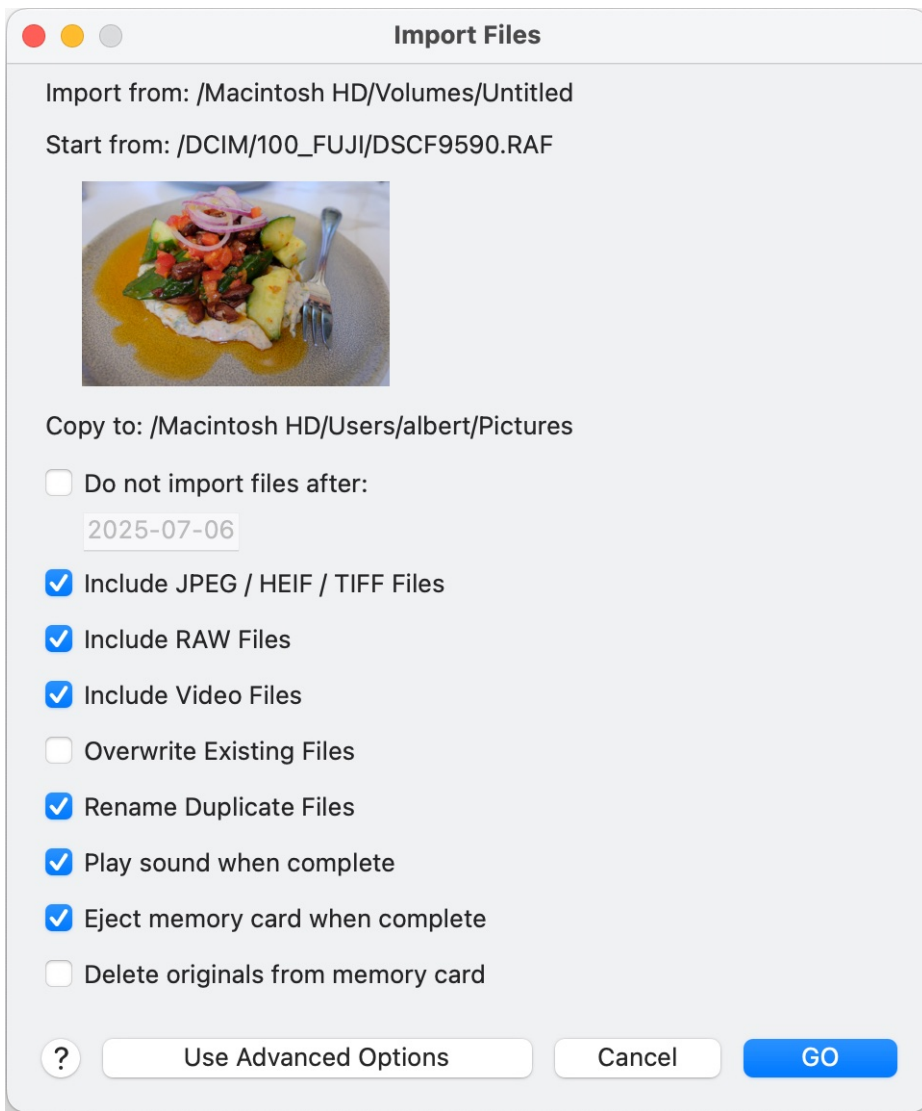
Import Files

Import from: /Macintosh HD/Volumes/Untitled

Start from: /DCIM/100_FUJI/DSCF9590.RAF

Copy to: /Macintosh HD/Users/albert/Pictures

Do not import files after:

2025-07-06

Include JPEG / HEIF / TIFF Files

Include RAW Files

Include Video Files

Overwrite Existing Files

Rename Duplicate Files

Play sound when complete

Eject memory card when complete

Delete originals from memory card

?

Use Advanced Options

Cancel

GO